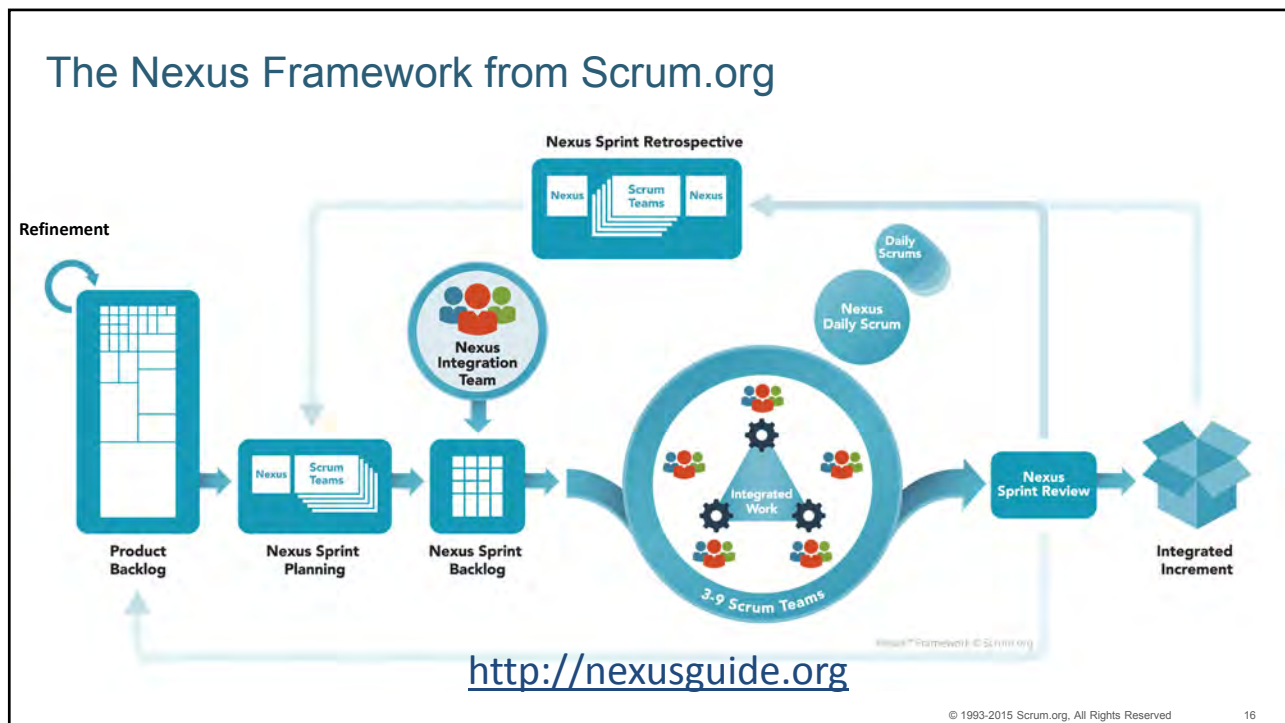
The Nexus Framework from Scrum.org

Nexus Sprint Retrospective

Nexus

Scrum Teams

Nexus

Refinement

Daily Scrums

Nexus Daily Scrum

Nexus Integration Team

Integrated Work

Product Backlog

Nexus

Scrum Teams

Nexus Sprint Planning

Nexus Sprint Backlog

3-9 Scrum Teams

Nexus Sprint Review

Integrated Increment

Nexus™ Framework © Scrum.org

http://nexusguide.org

© 1993-2015 Scrum.org, All Rights Reserved 16